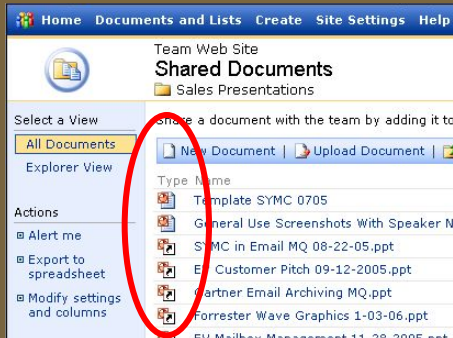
Home Documents and Lists Create Site Settings Help

Team Web Site
Shared Documents
Sales Presentations

Select a View
All Documents
Explorer View

Actions
Alert me
Export to spreadsheet
Modify settings and columns

Share a document with the team by adding it to

New Document | Upload Document |

Type Name
Template SYMC 0705
General Use Screenshots With Speaker N
SYMC in Email MQ 08-22-05.ppt
EV Customer Pitch 09-12-2005.ppt
Gartner Email Archiving MQ.ppt
Forrester Wave Graphics 1-03-06.ppt
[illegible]